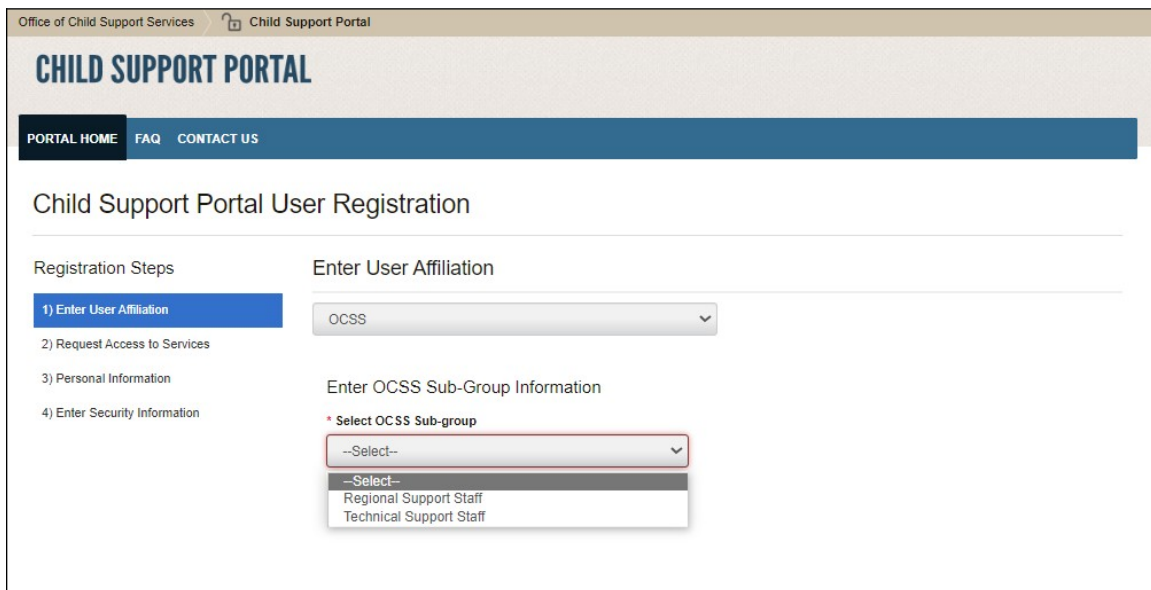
Office of Child Support Services Child Support Portal

CHILD SUPPORT PORTAL

PORTAL HOME FAQ CONTACT US

Child Support Portal User Registration

Registration Steps

1) Enter User Affiliation

2) Request Access to Services

3) Personal Information

4) Enter Security Information

Enter User Affiliation

OCSS

Enter OCSS Sub-Group Information

* Select OCSS Sub-group

--Select--

--Select--
Regional Support Staff
Technical Support Staff